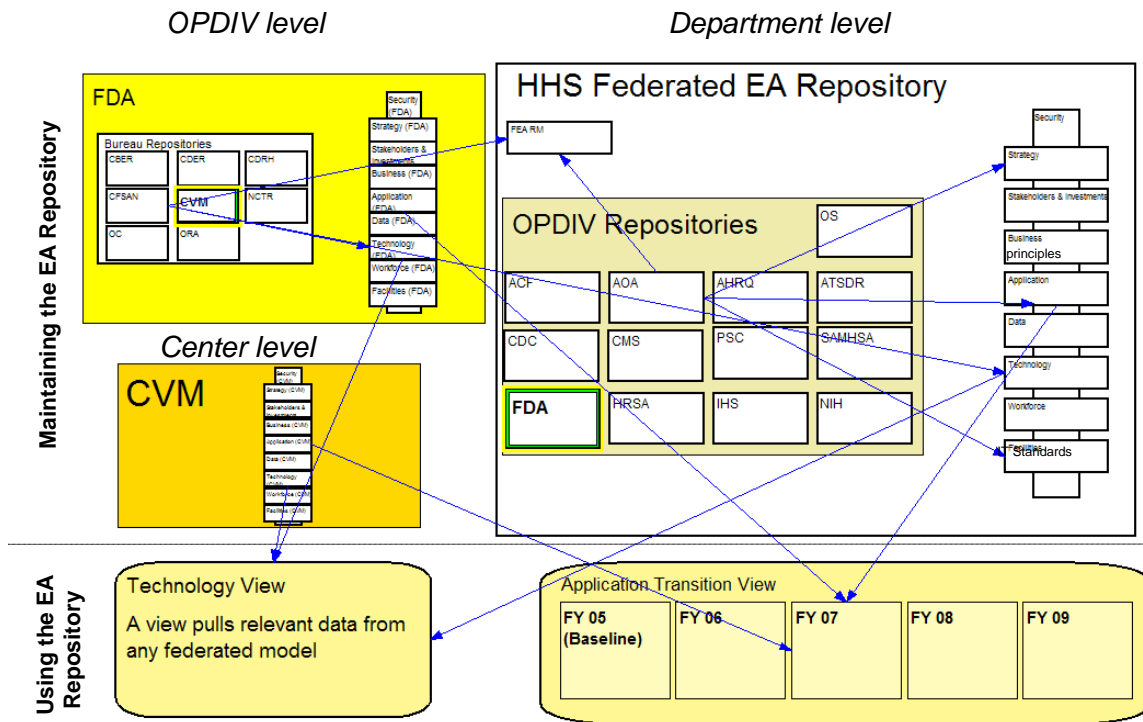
OPDIV level

Department level

Maintaining the EA Repository

FDA

Bureau Repositories

CBER

CDER

CDRH

CFSAN

CVM

NCTR

OC

ORA

Security (FDA)

Strategy (FDA)

Stakeholders & Investments

Business (FDA)

Application (FDA)

Data (FDA)

Technology (FDA)

Workforce (FDA)

Facilities (FDA)

HHS Federated EA Repository

FEA RM

OPDIV Repositories

OS

ACF

AOA

AHRQ

ATSDR

CDC

CMS

PSC

SAMHSA

FDA

HRSA

IHS

NIH

Security

Strategy

Stakeholders & Investments

Business principles

Application

Data

Technology

Workforce

Standards

Center level

CVM

Security (CVM)

Strategy (CVM)

Stakeholders & Investments

Business (CVM)

Application (CVM)

Data (CVM)

Technology (CVM)

Workforce (CVM)

Facilities (CVM)

Using the EA Repository

Technology View

A view pulls relevant data from any federated model

Application Transition View

FY 05 (Baseline)

FY 06

FY 07

FY 08

FY 09